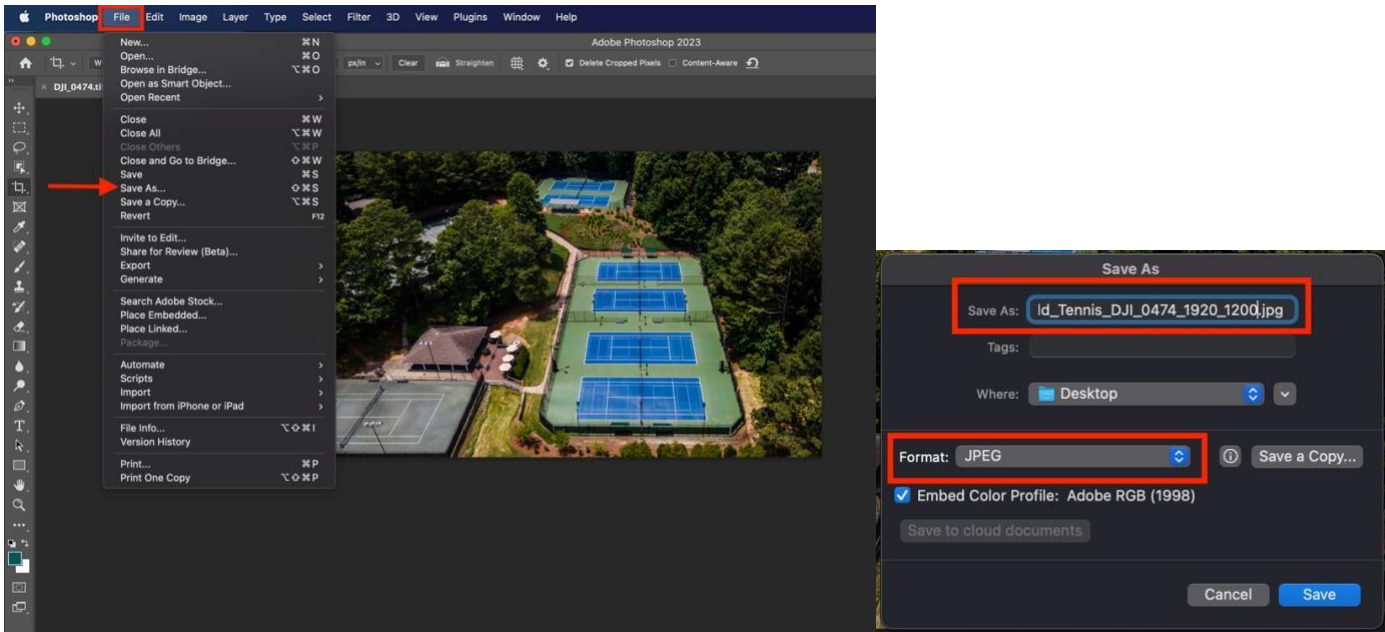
Photoshop File Edit Image Layer Type Select Filter 3D View Plugins Window Help

Adobe Photoshop 2023

px/in Clear Straighten Delete Cropped Pixels Content-Aware

DJI_0474.ti

New... ⌘N
Open... ⌘O
Browse in Bridge... ⌥⌘O
Open as Smart Object...
Open Recent

Close ⌘W
Close All ⌥⌘W
Close Others ⌥⌘P
Close and Go to Bridge... ⇧⌘W
Save ⌘S
Save As... ⇧⌘S
Save a Copy... ⌥⌘S
Revert F12

Invite to Edit...
Share for Review (Beta)...
Export
Generate

Search Adobe Stock...
Place Embedded...
Place Linked...
Package...

Automate
Scripts
Import
Import from iPhone or iPad

File Info... ⌥⇧⌘I
Version History

Print... ⌘P
Print One Copy ⌥⇧⌘P

Save As

Save As: ld_Tennis_DJI_0474_1920_1200.jpg

Tags:

Where: Desktop

Format: JPEG

Save a Copy...

Embed Color Profile: Adobe RGB (1998)

Save to cloud documents

Cancel Save